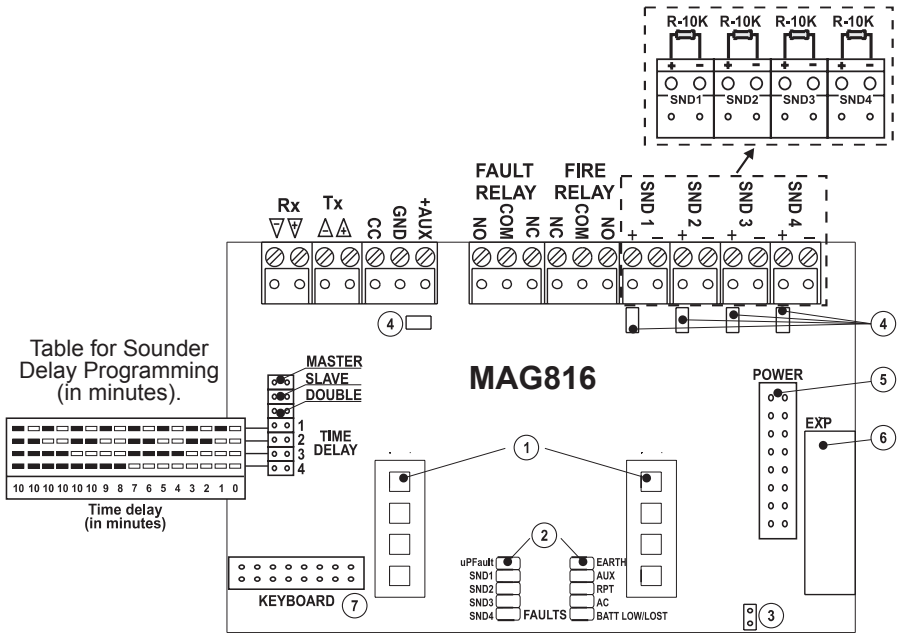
R-10K R-10K R-10K R-10K

+ – + – + – + –

SND1 SND2 SND3 SND4

FAULT RELAY

FIRE RELAY

Rx Tx

CC GND +AUX

NO COM NC NC COM NO

SND 1 SND 2 SND 3 SND 4

+ + + +

4

4

Table for Sounder Delay Programming (in minutes).

MASTER
SLAVE
DOUBLE

MAG816

POWER

5

EXP

6

1
2
3
4

TIME DELAY

10 10 10 10 10 10 9 8 7 6 5 4 3 2 1 0

Time delay (in minutes)

1

2

uPFault
SND1
SND2
SND3
SND4

FAULTS

EARTH
AUX
RPT
AC
BATT LOW/LOST

KEYBOARD

7

3